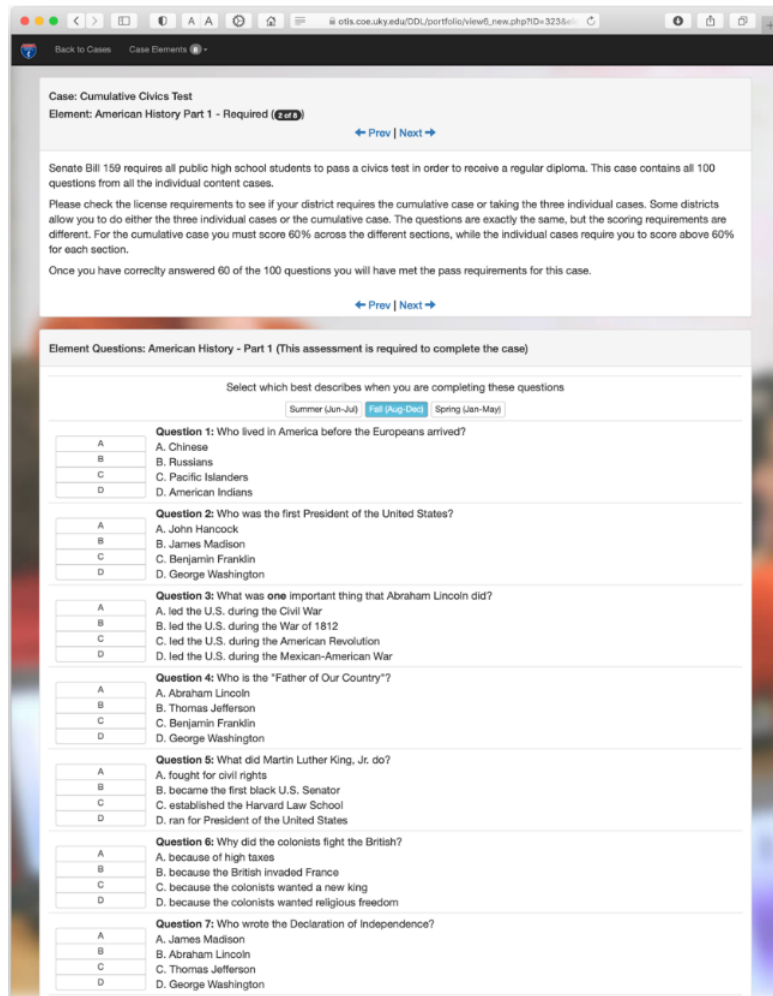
A A
otis.coe.uky.edu/DDL/portfolio/view6_new.php?ID=323&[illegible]

Back to Cases Case Elements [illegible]

Case: Cumulative Civics Test
Element: American History Part 1 - Required (2 of 8)

← Prev | Next →

Senate Bill 159 requires all public high school students to pass a civics test in order to receive a regular diploma. This case contains all 100 questions from all the individual content cases.

Please check the license requirements to see if your district requires the cumulative case or taking the three individual cases. Some districts allow you to do either the three individual cases or the cumulative case. The questions are exactly the same, but the scoring requirements are different. For the cumulative case you must score 60% across the different sections, while the individual cases require you to score above 60% for each section.

Once you have correclty answered 60 of the 100 questions you will have met the pass requirements for this case.

← Prev | Next →

Element Questions: American History - Part 1 (This assessment is required to complete the case)

Select which best describes when you are completing these questions

Summer (Jun-Jul) Fall (Aug-Dec) Spring (Jan-May)

A
B
C
D

Question 1: Who lived in America before the Europeans arrived?
A. Chinese
B. Russians
C. Pacific Islanders
D. American Indians

A
B
C
D

Question 2: Who was the first President of the United States?
A. John Hancock
B. James Madison
C. Benjamin Franklin
D. George Washington

A
B
C
D

Question 3: What was **one** important thing that Abraham Lincoln did?
A. led the U.S. during the Civil War
B. led the U.S. during the War of 1812
C. led the U.S. during the American Revolution
D. led the U.S. during the Mexican-American War

A
B
C
D

Question 4: Who is the "Father of Our Country"?
A. Abraham Lincoln
B. Thomas Jefferson
C. Benjamin Franklin
D. George Washington

A
B
C
D

Question 5: What did Martin Luther King, Jr. do?
A. fought for civil rights
B. became the first black U.S. Senator
C. established the Harvard Law School
D. ran for President of the United States

A
B
C
D

Question 6: Why did the colonists fight the British?
A. because of high taxes
B. because the British invaded France
C. because the colonists wanted a new king
D. because the colonists wanted religious freedom

A
B
C
D

Question 7: Who wrote the Declaration of Independence?
A. James Madison
B. Abraham Lincoln
C. Thomas Jefferson
D. George Washington